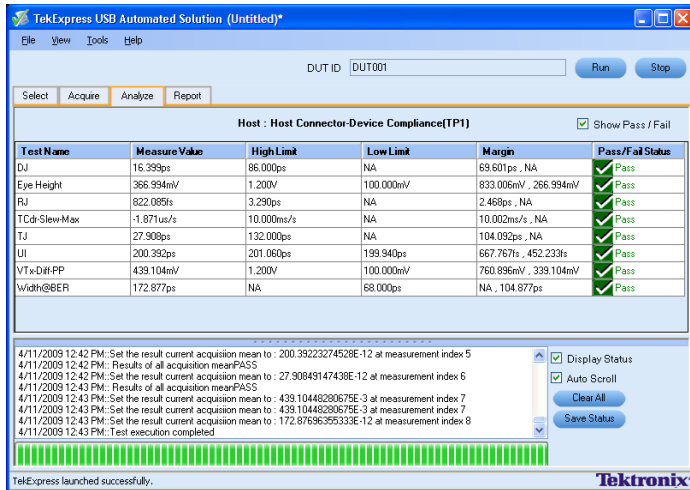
TekExpress USB Automated Solution (Untitled)*

File View Tools Help

DUT ID DUT001

Run Stop

Select Acquire Analyze Report

Host : Host Connector-Device Compliance(TP1)

Show Pass / Fail

| Test Name | Measure Value | High Limit | Low Limit | Margin | Pass/Fail Status |
|---|---|---|---|---|---|
| DJ | 16.399ps | 86.000ps | NA | 69.601ps , NA | Pass |
| Eye Height | 366.994mV | 1.200V | 100.000mV | 833.006mV , 266.994mV | Pass |
| RJ | 822.085fs | 3.290ps | NA | 2.468ps , NA | Pass |
| TCdr-Slew-Max | -1.871us/s | 10.000ms/s | NA | 10.002ms/s , NA | Pass |
| TJ | 27.908ps | 132.000ps | NA | 104.092ps , NA | Pass |
| UI | 200.392ps | 201.060ps | 199.940ps | 667.767fs , 452.233fs | Pass |
| VTx-Diff-PP | 439.104mV | 1.200V | 100.000mV | 760.896mV , 339.104mV | Pass |
| Width@BER | 172.877ps | NA | 68.000ps | NA , 104.877ps | Pass |

4/11/2009 12:42 PM::Set the result current acquisition mean to : 200.39223274528E-12 at measurement index 5
4/11/2009 12:42 PM:: Results of all acquisition meanPASS
4/11/2009 12:42 PM::Set the result current acquisition mean to : 27.90849147438E-12 at measurement index 6
4/11/2009 12:43 PM:: Results of all acquisition meanPASS
4/11/2009 12:43 PM::Set the result current acquisition mean to : 439.10448280675E-3 at measurement index 7
4/11/2009 12:43 PM::Set the result current acquisition mean to : 439.10448280675E-3 at measurement index 7
4/11/2009 12:43 PM::Set the result current acquisition mean to : 172.87696355333E-12 at measurement index 8
4/11/2009 12:43 PM::Test execution completed

Display Status
Auto Scroll
Clear All
Save Status

TekExpress launched successfully.

Tektronix